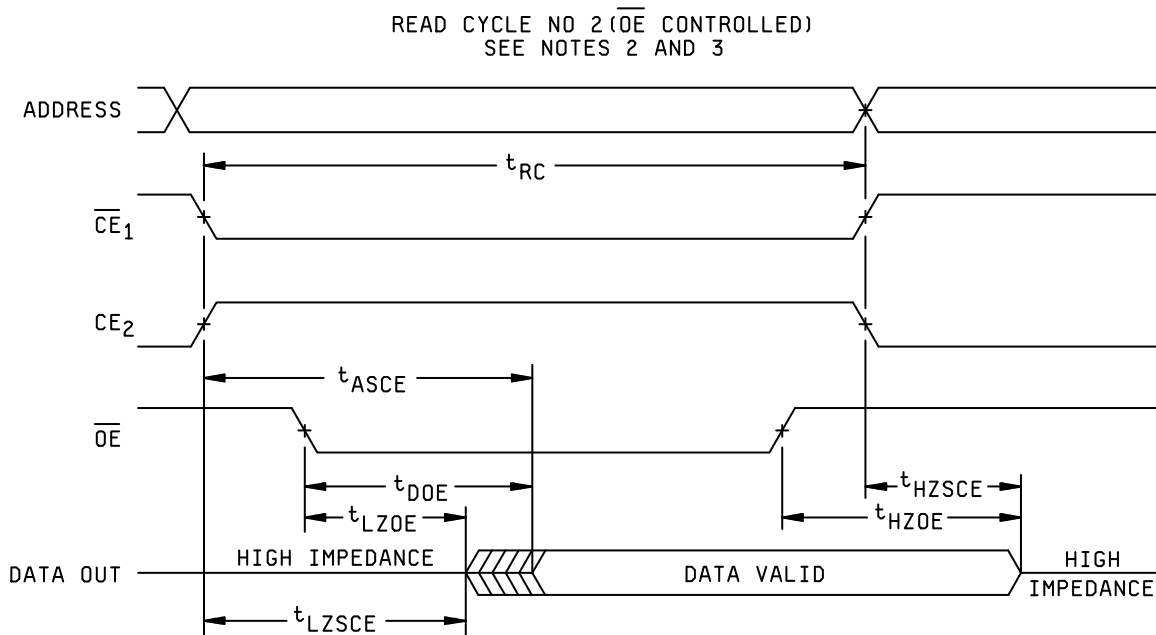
READ CYCLE NO 2($\overline{OE}$ CONTROLLED)
SEE NOTES 2 AND 3

ADDRESS

$t_{RC}$

$\overline{CE}_1$

$CE_2$

$t_{ASCE}$

$\overline{OE}$

$t_{DOE}$

$t_{LZOE}$

$t_{HZSCE}$

$t_{HZOE}$

DATA OUT

HIGH IMPEDANCE

DATA VALID

HIGH IMPEDANCE

$t_{LZSCE}$